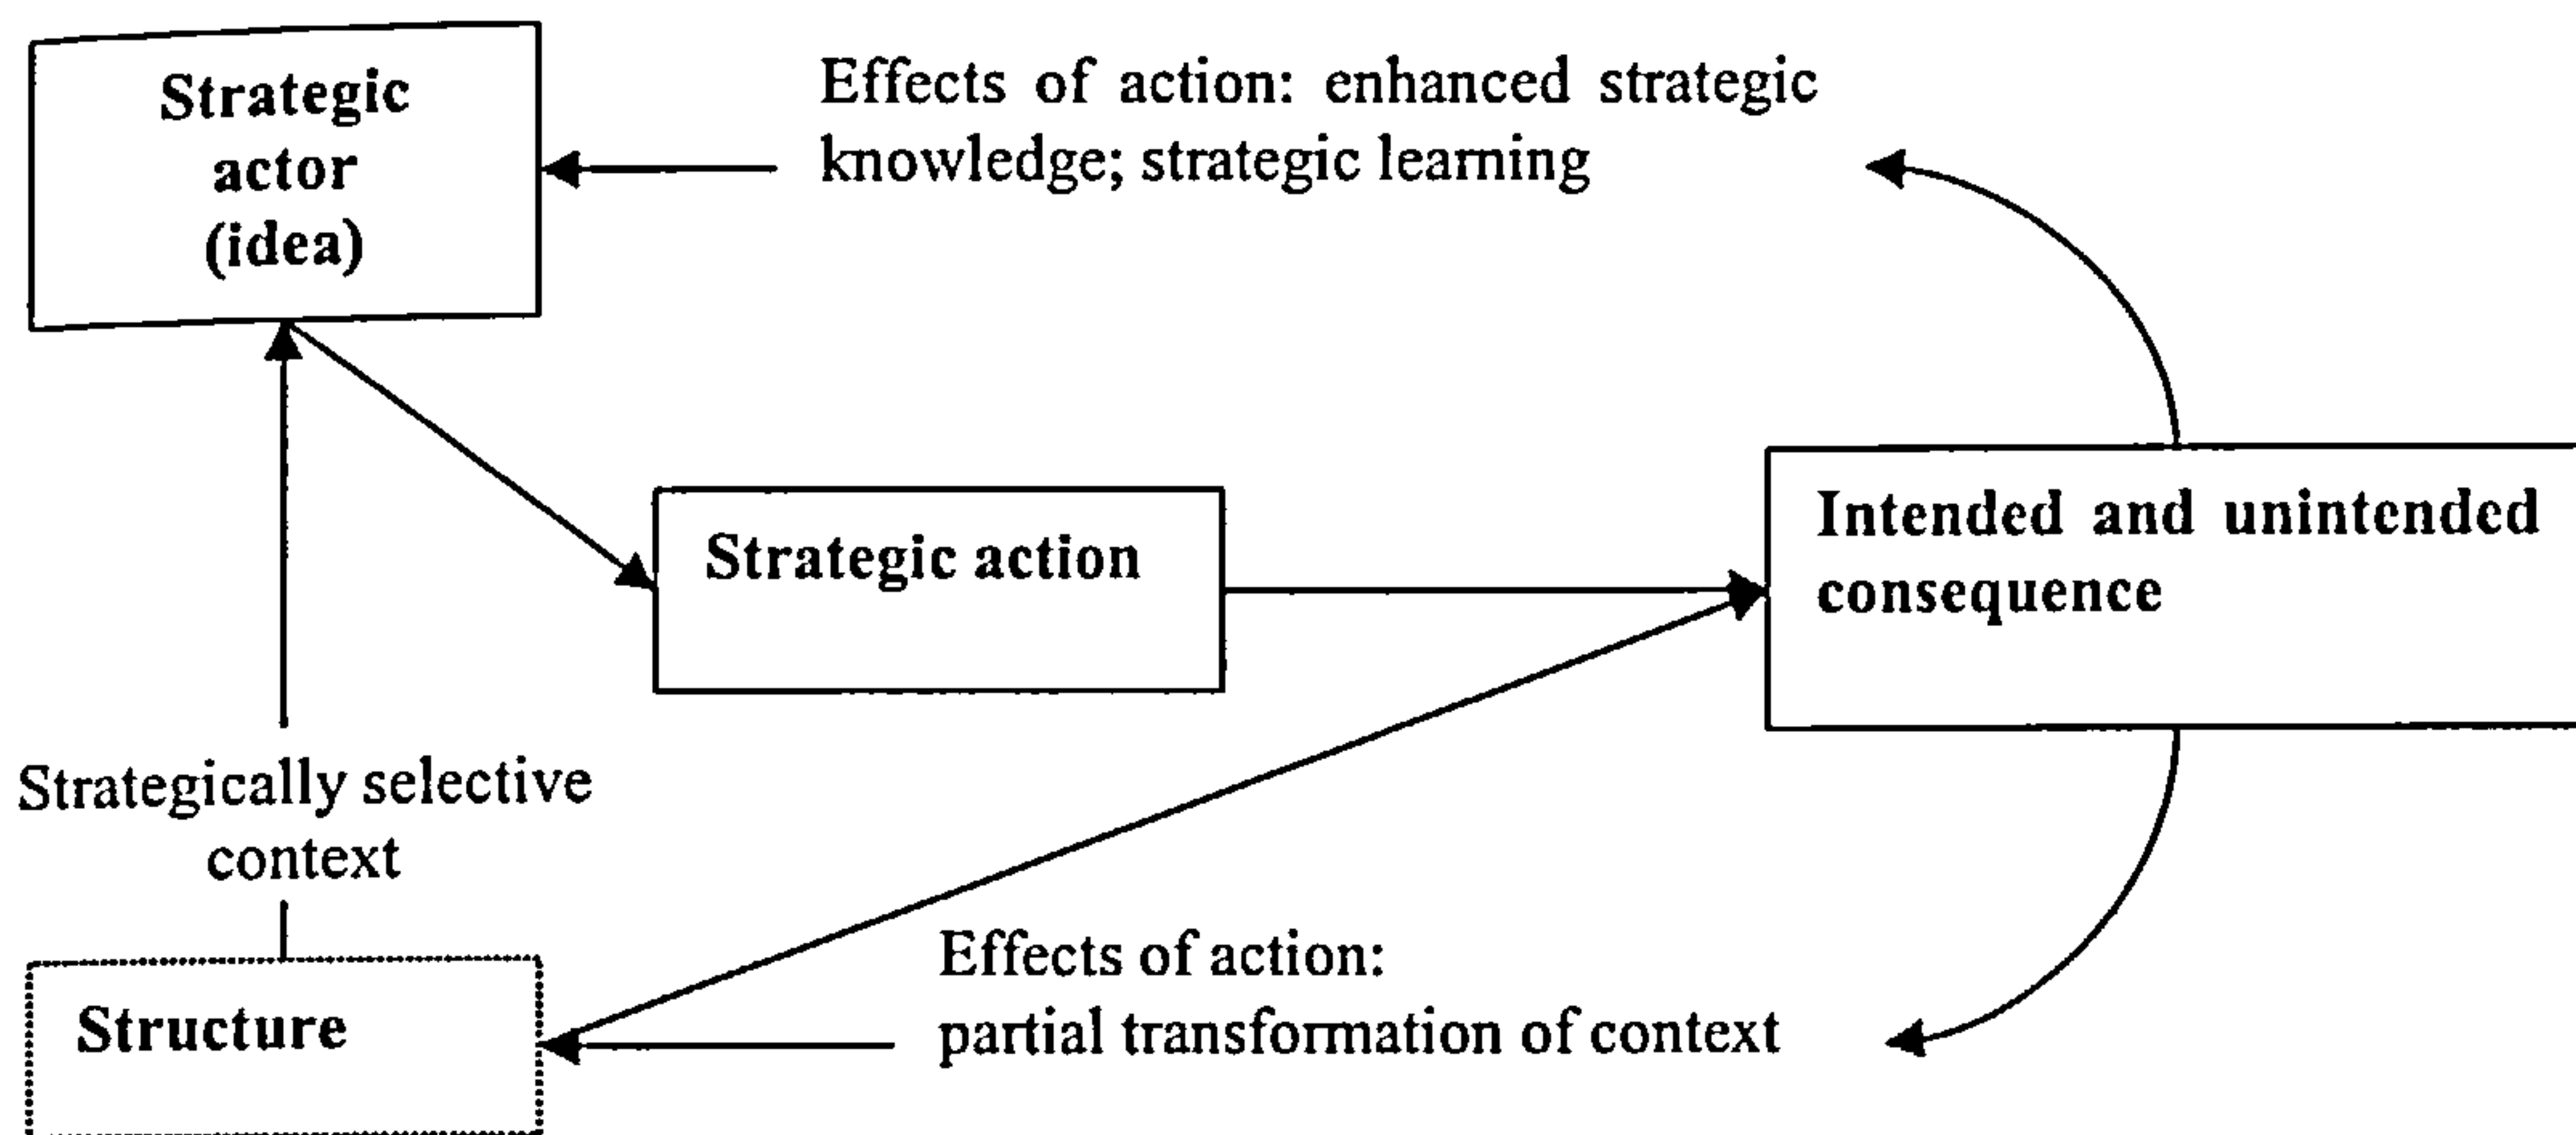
Strategic actor (idea)

Effects of action: enhanced strategic knowledge; strategic learning

Strategic action

Intended and unintended consequence

Strategically selective context

Structure

Effects of action: partial transformation of context